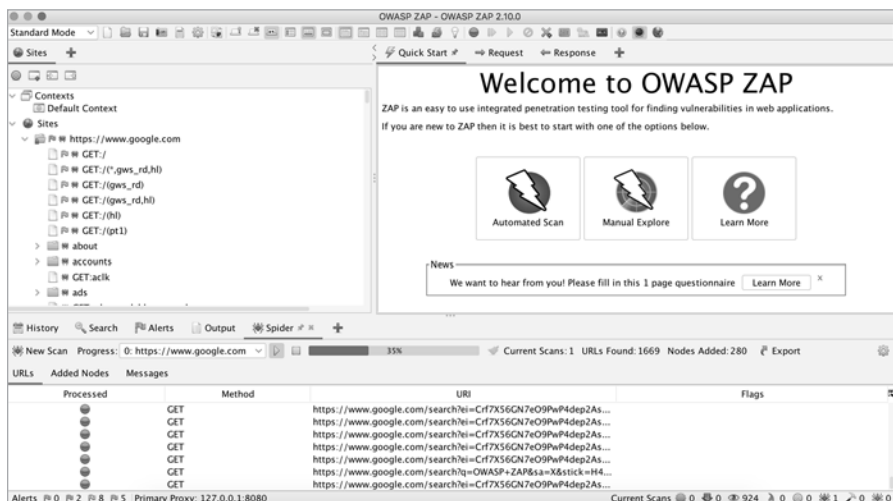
OWASP ZAP - OWASP ZAP 2.10.0

Standard Mode

Sites

Contexts
Default Context
Sites
https://www.google.com
GET:/
GET:/(*,gws_rd,hl)
GET:/(gws_rd)
GET:/(gws_rd,hl)
GET:/(hl)
GET:/(pt1)
about
accounts
GET:aclk
ads

Quick Start
Request
Response

Welcome to OWASP ZAP

ZAP is an easy to use integrated penetration testing tool for finding vulnerabilities in web applications.

If you are new to ZAP then it is best to start with one of the options below.

Automated Scan
Manual Explore
Learn More

News
We want to hear from you! Please fill in this 1 page questionnaire
Learn More

History
Search
Alerts
Output
Spider

New Scan
Progress: 0: https://www.google.com
35%
Current Scans: 1
URLs Found: 1669
Nodes Added: 280
Export

URLs
Added Nodes
Messages

| Processed | Method | URI | Flags |
|---|---|---|---|
| | GET | https://www.google.com/search?ei=Crf7X56GN7eO9PwP4dep2As... | |
| | GET | https://www.google.com/search?ei=Crf7X56GN7eO9PwP4dep2As... | |
| | GET | https://www.google.com/search?ei=Crf7X56GN7eO9PwP4dep2As... | |
| | GET | https://www.google.com/search?ei=Crf7X56GN7eO9PwP4dep2As... | |
| | GET | https://www.google.com/search?ei=Crf7X56GN7eO9PwP4dep2As... | |
| | GET | https://www.google.com/search?q=OWASP+ZAP&sa=X&stick=H4... | |
| | GET | https://www.google.com/search?ei=Crf7X56GN7eO9PwP4dep2As... | |

Alerts 0 2 8 5 Primary Proxy: 127.0.0.1:8080
Current Scans 0 0 924 0 0 1 0 0